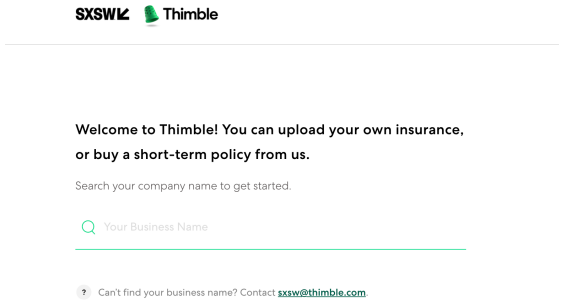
SXSW Thimble

Welcome to Thimble! You can upload your own insurance, or buy a short-term policy from us.

Search your company name to get started.

Your Business Name

? Can't find your business name? Contact sxsw@thimble.com.